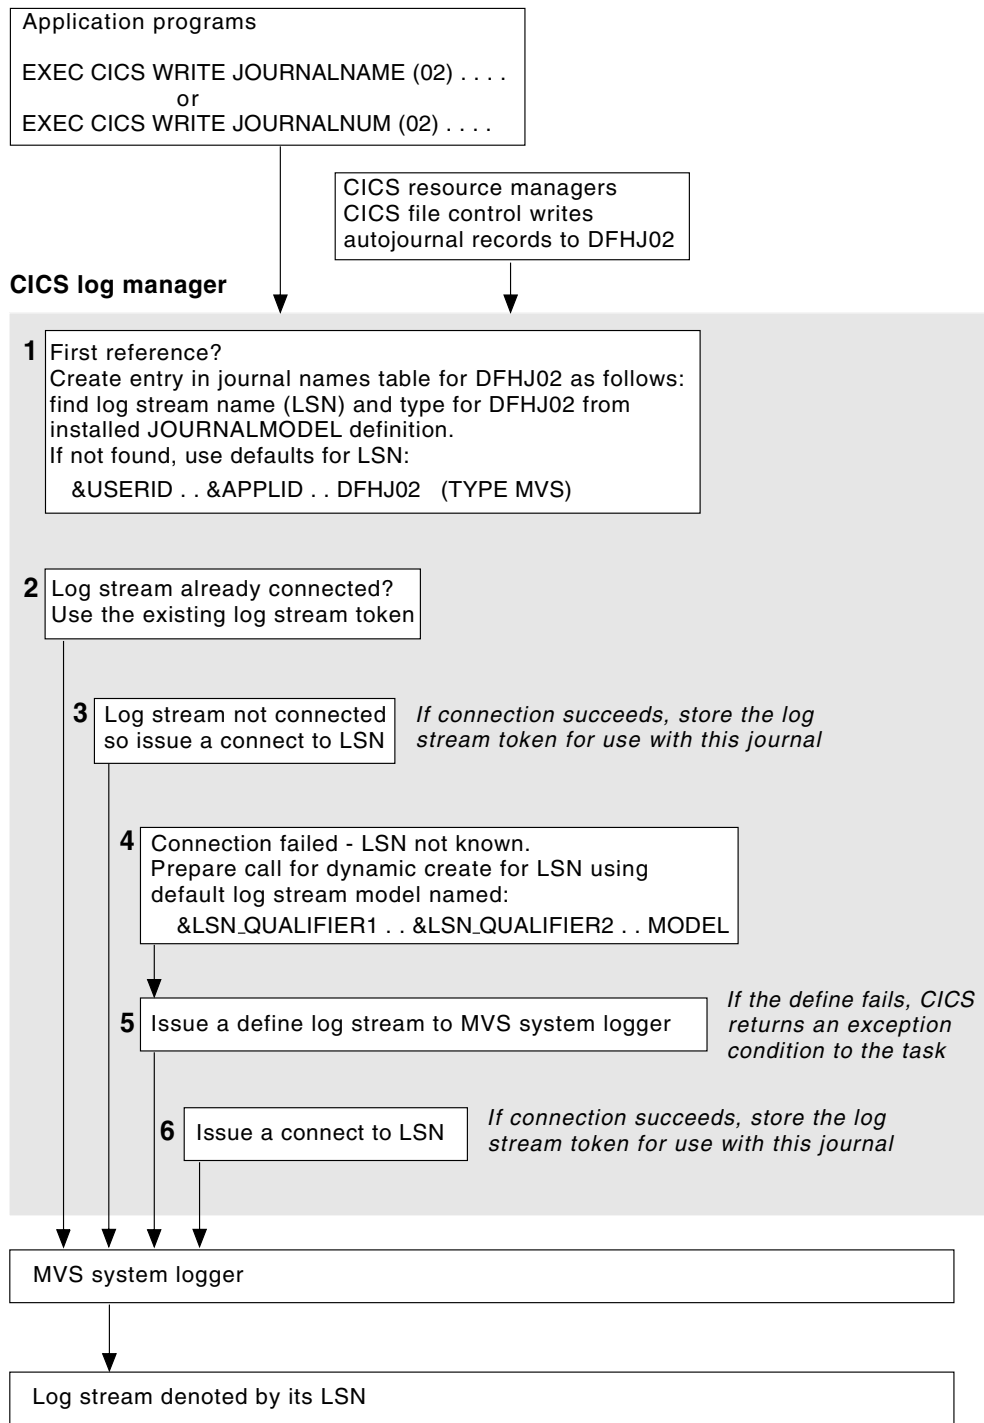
Application programs

EXEC CICS WRITE JOURNALNAME (02) . . . .
or
EXEC CICS WRITE JOURNALNUM (02) . . . .

CICS resource managers
CICS file control writes
autojournal records to DFHJ02

CICS log manager

1 First reference?
Create entry in journal names table for DFHJ02 as follows:
find log stream name (LSN) and type for DFHJ02 from
installed JOURNALMODEL definition.
If not found, use defaults for LSN:
&USERID . . &APPLID . . DFHJ02 (TYPE MVS)

2 Log stream already connected?
Use the existing log stream token

3 Log stream not connected
so issue a connect to LSN

If connection succeeds, store the log
stream token for use with this journal

4 Connection failed - LSN not known.
Prepare call for dynamic create for LSN using
default log stream model named:
&LSN_QUALIFIER1 . . &LSN_QUALIFIER2 . . MODEL

5 Issue a define log stream to MVS system logger

If the define fails, CICS
returns an exception
condition to the task

6 Issue a connect to LSN

If connection succeeds, store the log
stream token for use with this journal

MVS system logger

Log stream denoted by its LSN